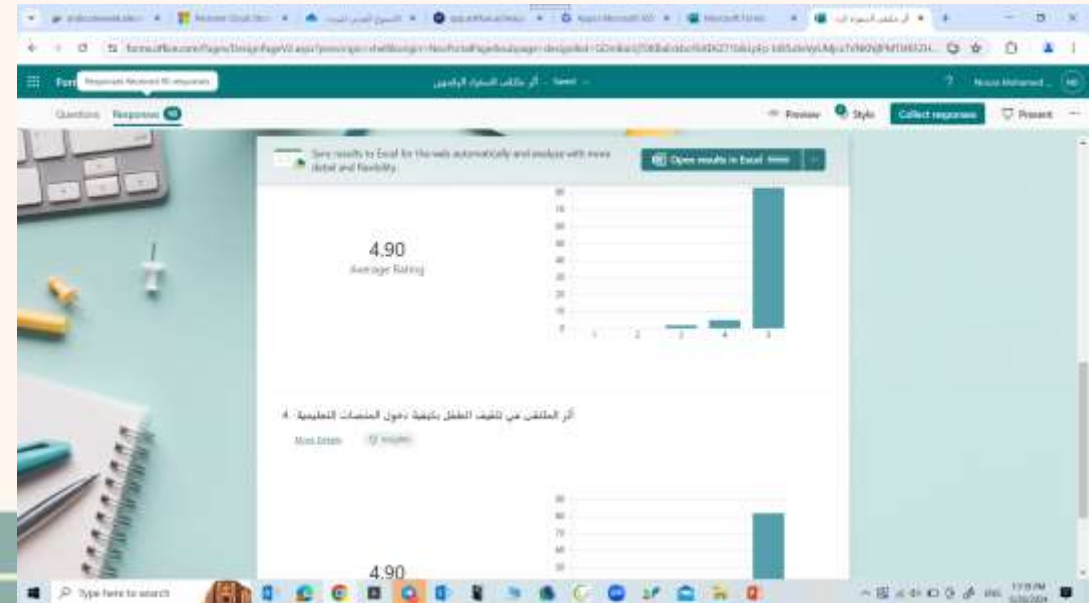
Forms | Responses Received 90 responses

أثر ملتقى السفراء الواعدين - Saved

Noura Mohamed

Questions Responses 90

Preview Style Collect responses Present

Save results to Excel for the web automatically and analyze with more detail and flexibility.

Open results in Excel

4.90
Average Rating

| 90 |
| 80 |
| 70 |
| 60 |
| 50 |
| 40 |
| 30 |
| 20 |
| 10 |
| 0 |

1 2 3 4 5

أثر الملتقى في تثقيف الطفل بكيفية دخول المنصات التعليمية .4

More Details Insights

90
80
70
60
50
40
30

4.90

Type here to search